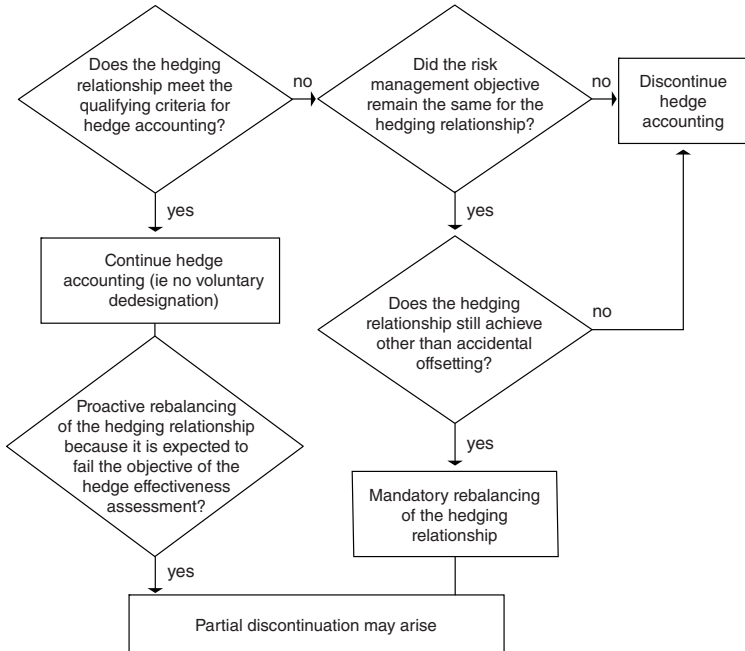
Does the hedging relationship meet the qualifying criteria for hedge accounting?

no

Did the risk management objective remain the same for the hedging relationship?

no

Discontinue hedge accounting

yes

yes

Continue hedge accounting (ie no voluntary dedesignation)

Does the hedging relationship still achieve other than accidental offsetting?

no

Proactive rebalancing of the hedging relationship because it is expected to fail the objective of the hedge effectiveness assessment?

yes

Mandatory rebalancing of the hedging relationship

yes

Partial discontinuation may arise